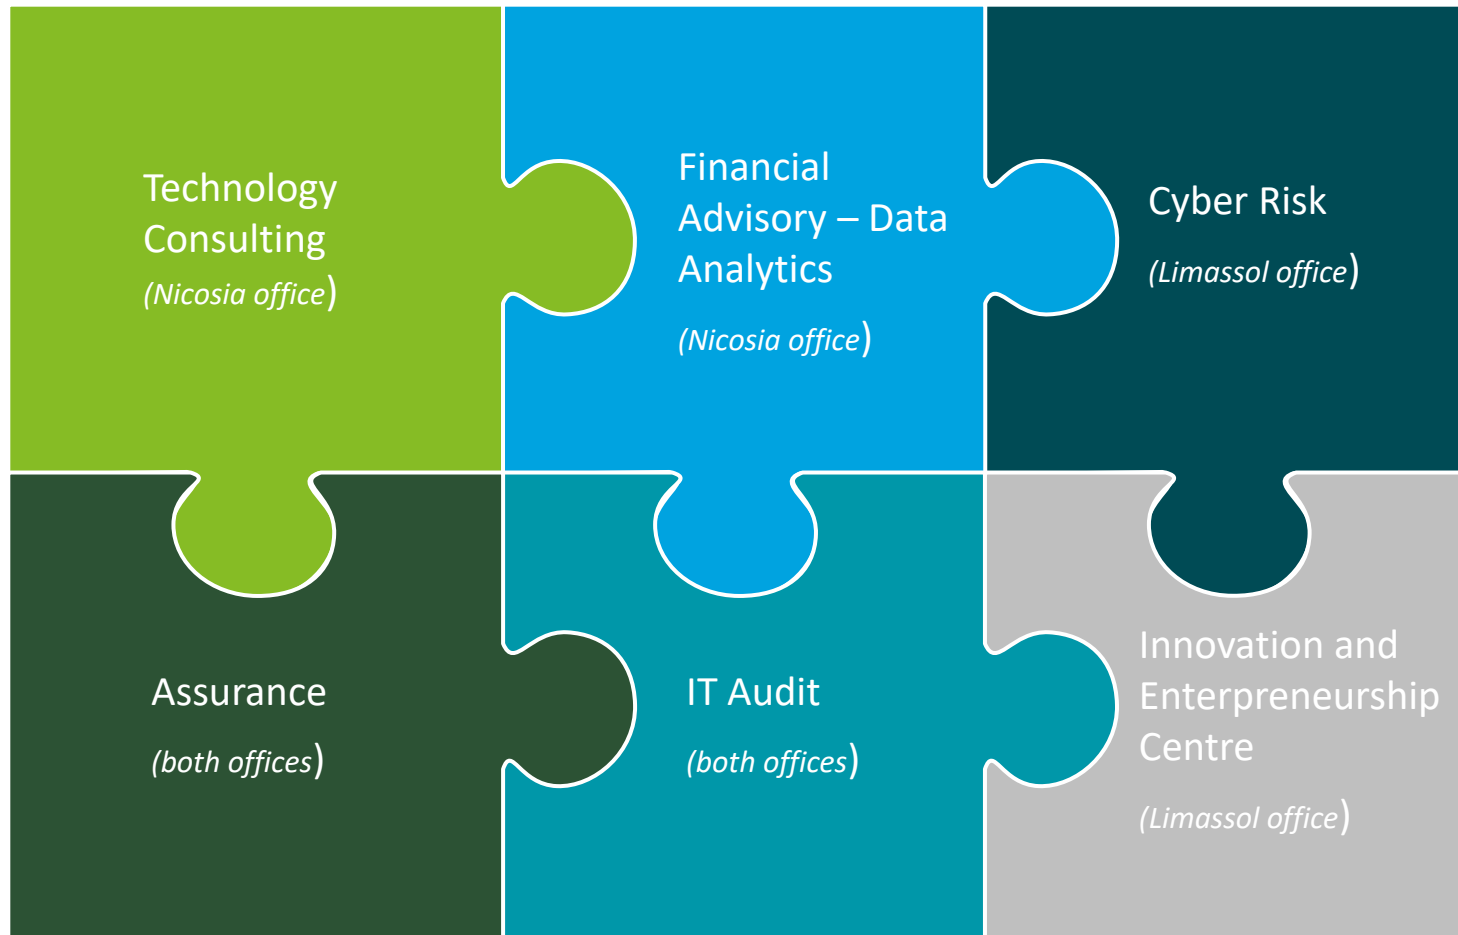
Technology Consulting
(Nicosia office)

Financial Advisory – Data Analytics
(Nicosia office)

Cyber Risk
(Limassol office)

Assurance
(both offices)

IT Audit
(both offices)

Innovation and Enterpreneurship Centre
(Limassol office)